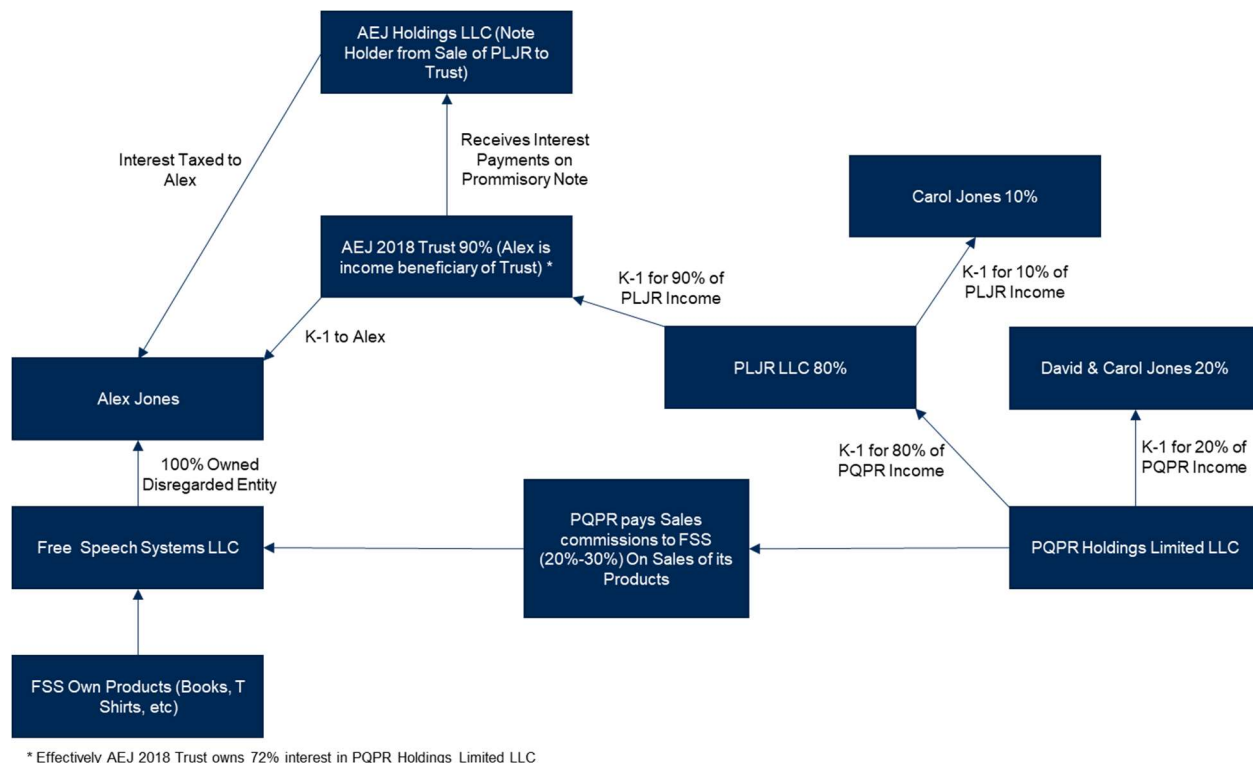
AEJ Holdings LLC (Note Holder from Sale of PLJR to Trust)

Interest Taxed to Alex

Receives Interest Payments on Prommisory Note

Carol Jones 10%

AEJ 2018 Trust 90% (Alex is income beneficiary of Trust) *

K-1 for 90% of PLJR Income

K-1 for 10% of PLJR Income

K-1 to Alex

PLJR LLC 80%

David & Carol Jones 20%

Alex Jones

K-1 for 80% of PQPR Income

K-1 for 20% of PQPR Income

100% Owned Disregarded Entity

Free Speech Systems LLC

PQPR pays Sales commissions to FSS (20%-30%) On Sales of its Products

PQPR Holdings Limited LLC

FSS Own Products (Books, T Shirts, etc)

* Effectively AEJ 2018 Trust owns 72% interest in PQPR Holdings Limited LLC